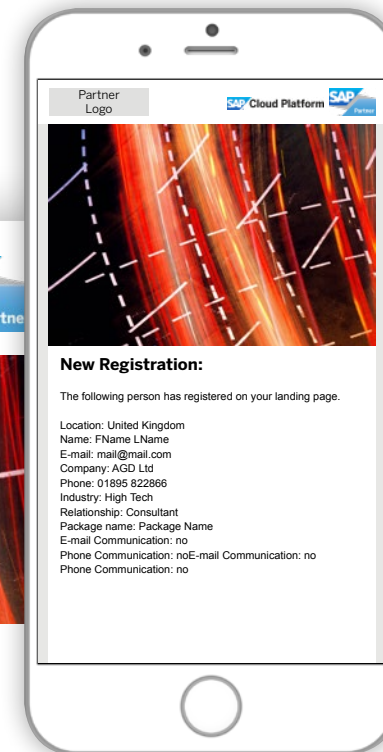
Partner Logo

SAP Cloud Platform SAP Partner

New Registration:

The following person has registered on your landing page.

Location: United Kingdom
Name: FName LName
E-mail: mail@mail.com
Company: AGD Ltd
Phone: 01895 822866
Industry: High Tech
Relationship: Consultant
Package name: Package Name
E-mail Communication: no
Phone Communication: noE-mail Communication: no
Phone Communication: no

rtne